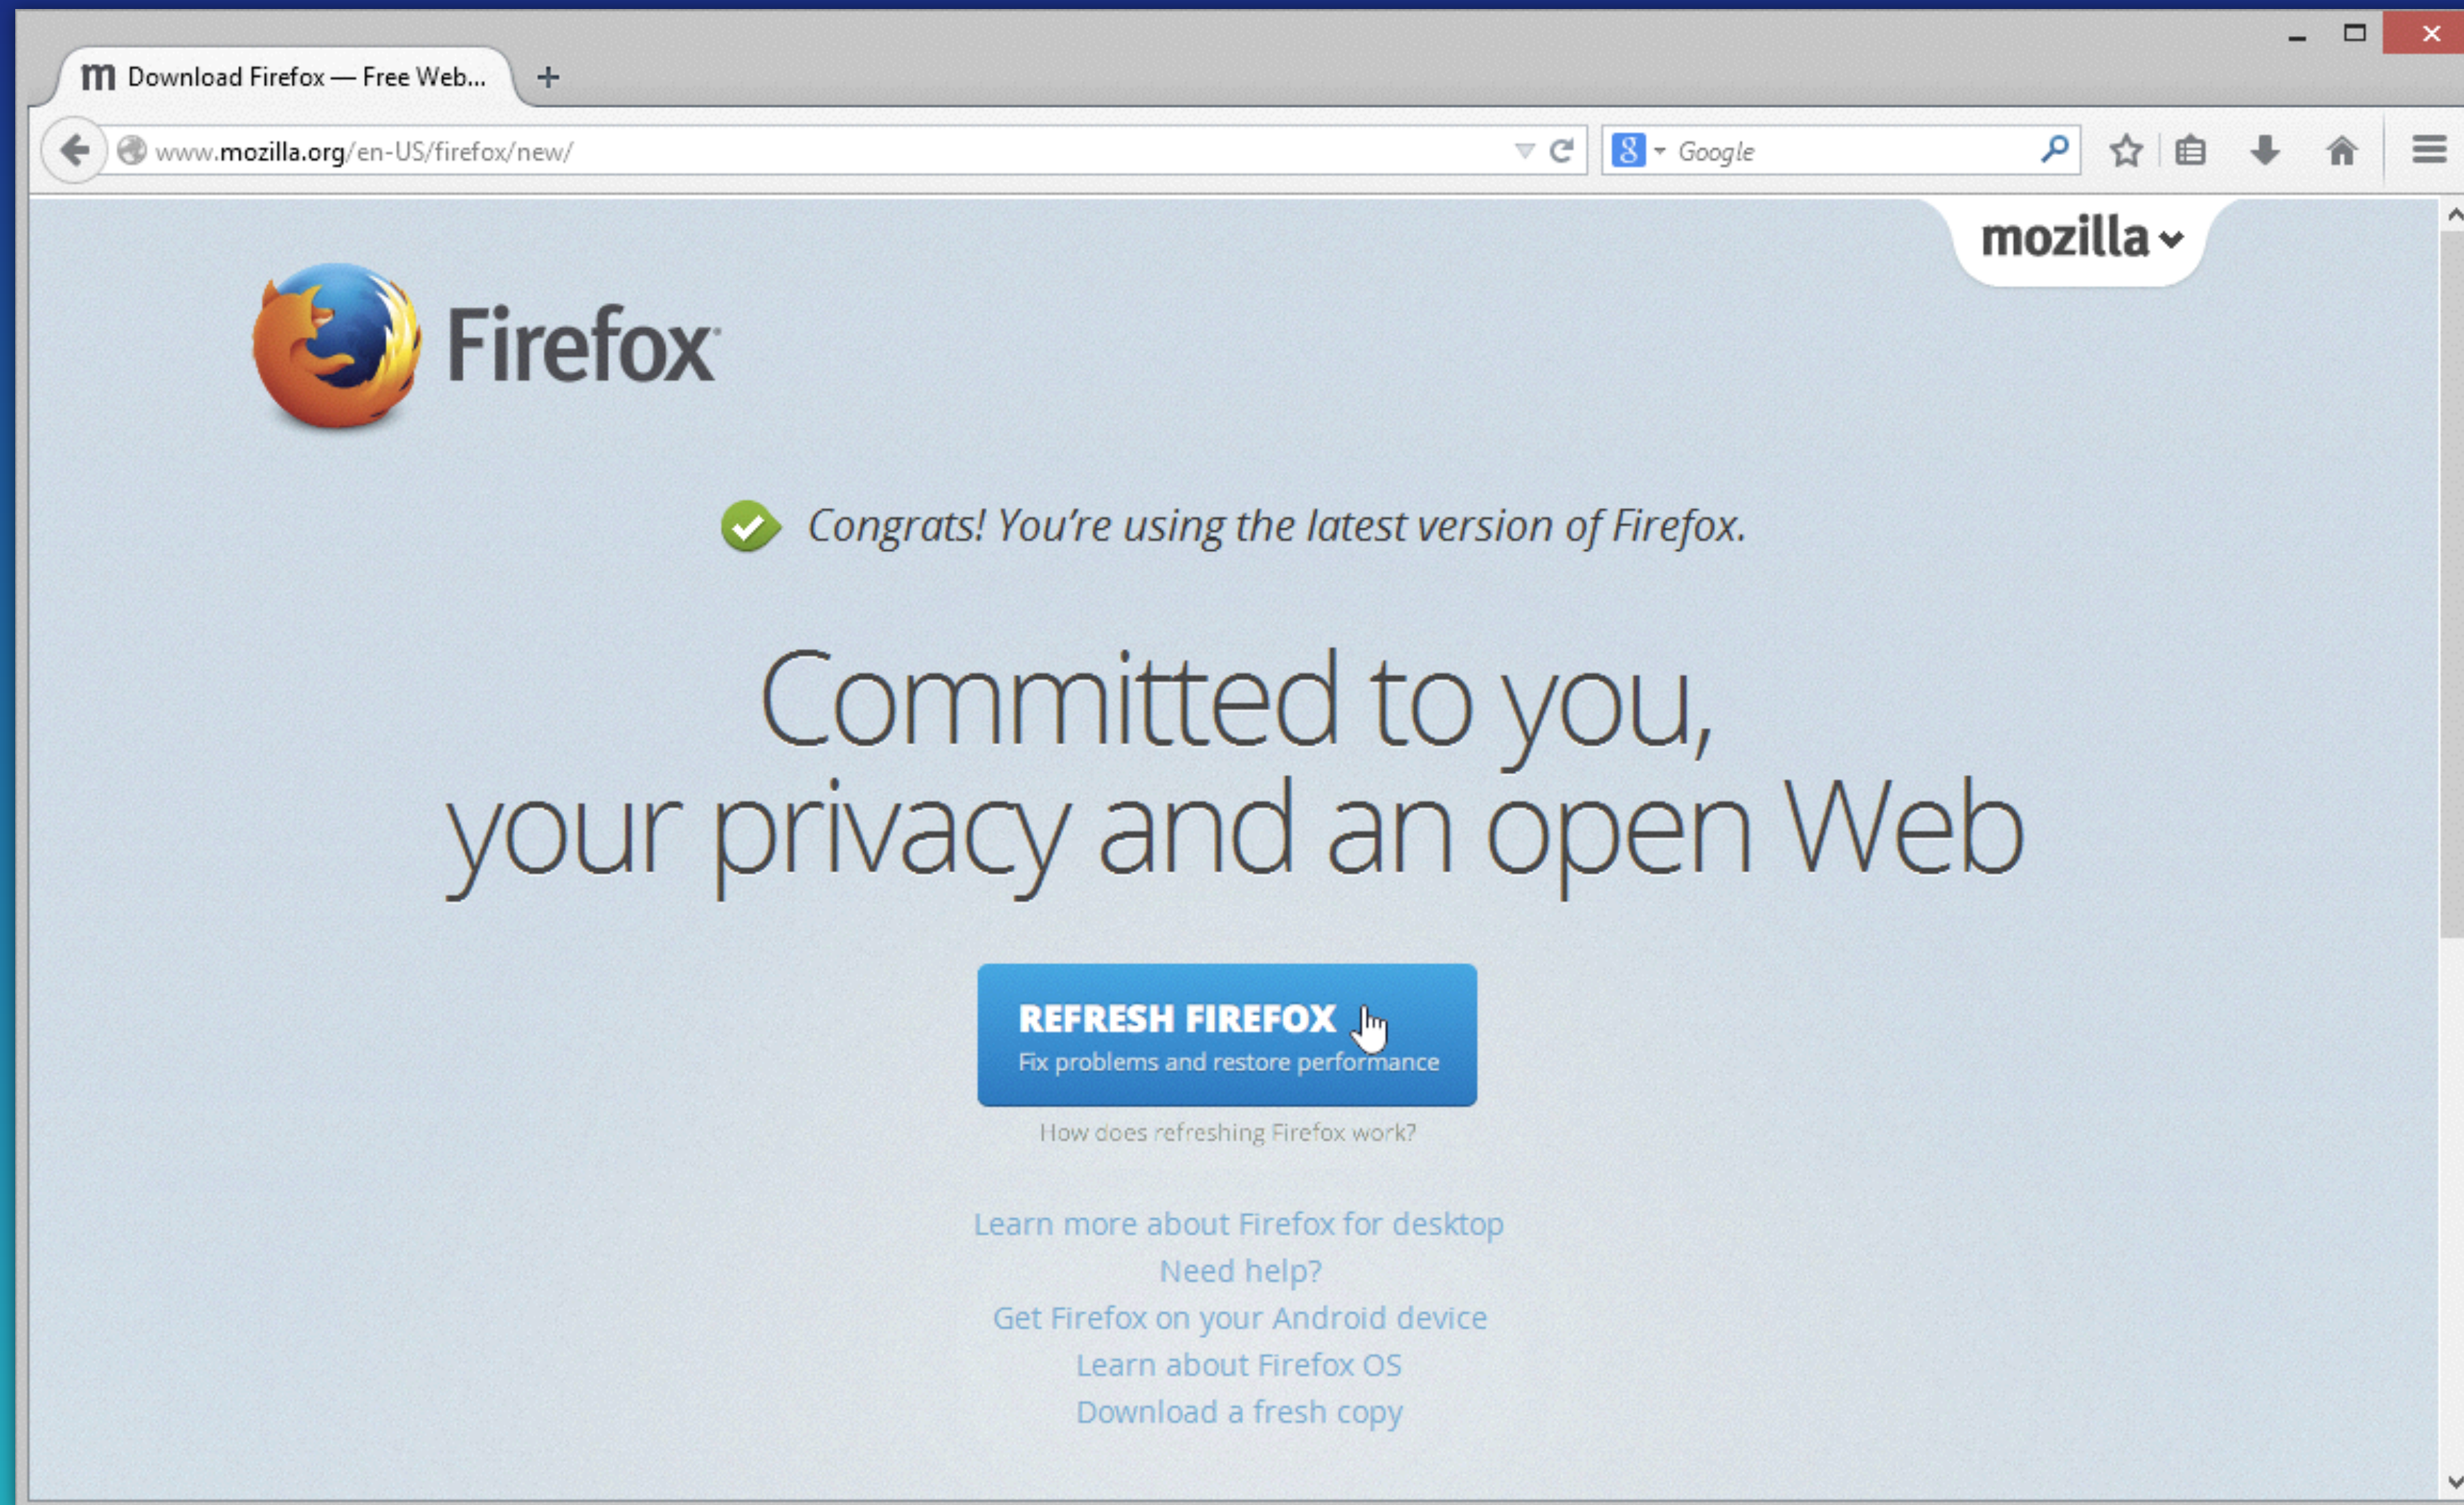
Download Firefox — Free Web...

www.mozilla.org/en-US/firefox/new/

Google

mozilla

Firefox

Congrats! You're using the latest version of Firefox.

Committed to you, your privacy and an open Web

REFRESH FIREFOX
Fix problems and restore performance

How does refreshing Firefox work?

Learn more about Firefox for desktop
Need help?
Get Firefox on your Android device
Learn about Firefox OS
Download a fresh copy